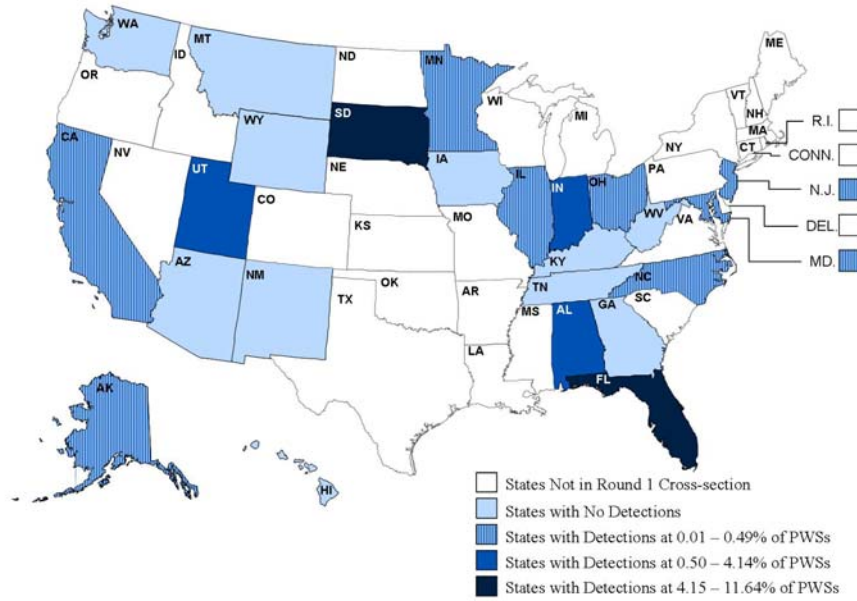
WA
MT
ND
ME
OR
ID
MN
VT
NH
SD
WI
MI
NY
MA
R.I.
WY
CT
CONN.
CA
NV
UT
NE
IA
PA
IL
IN
OH
N.J.
CO
DEL.
KS
MO
WV
VA
MD.
KY
AZ
NM
OK
AR
TN
NC
TX
SC
MS
AL
GA
LA
FL
AK
HI

States Not in Round 1 Cross-section
States with No Detections
States with Detections at 0.01 – 0.49% of PWSs
States with Detections at 0.50 – 4.14% of PWSs
States with Detections at 4.15 – 11.64% of PWSs